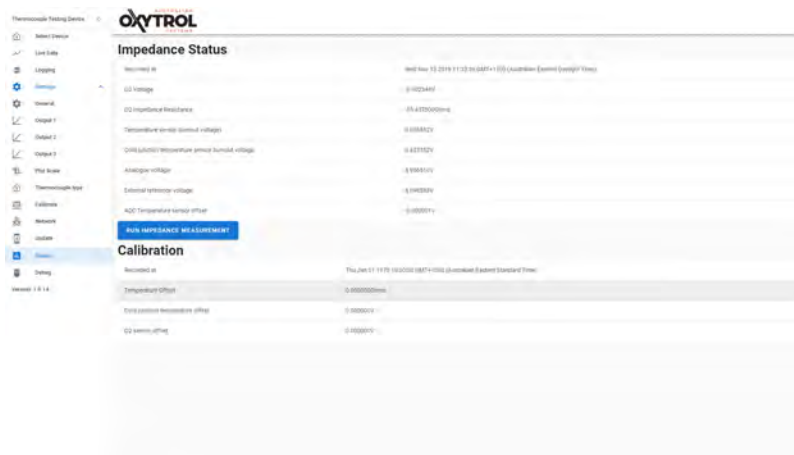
Thermocouple Testing Device

Select Device

Live Data

Logging

Settings

General

Output 1

Output 2

Output 3

Plot Scale

Thermocouple type

Calibrate

Network

Update

Status

Debug

Version: 1.0.14

OXYTROL

Impedance Status

| Recorded at | Wed Nov 13 2019 11:33:36 GMT+1100 (Australian Eastern Daylight Time) |
|---|---|
| O2 Voltage | 0.10234mV |
| O2 Impedance Resistance | -35.4350000ohm |
| Temperature sensor (burnout voltage) | 0.008852V |
| Cold junction temperature sensor burnout voltage | 0.623152V |
| Analogue voltage | 4.996951V |
| External reference voltage | 4.094004V |
| ADC Temperature sensor offset | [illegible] |

RUN IMPEDANCE MEASUREMENT

Calibration

| Recorded at | Thu Jan 01 1970 10:00:00 GMT+1000 (Australian Eastern Standard Time) |
|---|---|
| Temperature Offset | 0.0000000mv |
| Cold junction temperature offset | 0.000000°C |
| O2 sensor offset | 0.000000V |